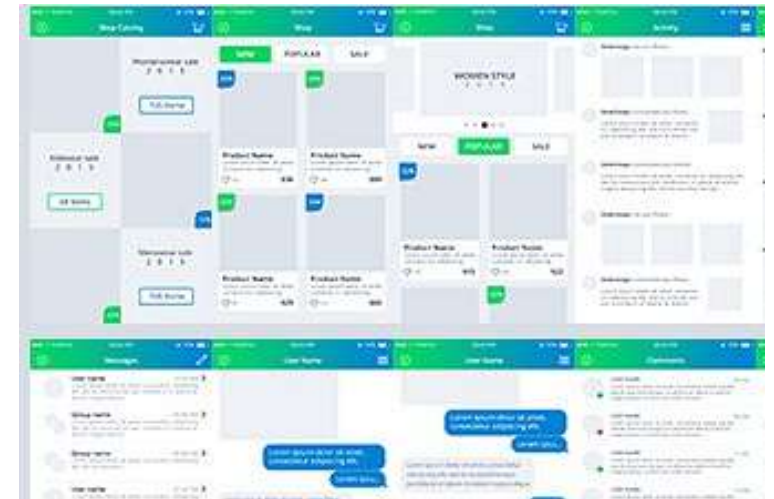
Shop Catalog

Womenswear sale
2 0 1 5

Full Name

Sidewear sale
2 0 1 5

All Items

Menswear sale
2 0 1 5

Full Name

Shop

NEW POPULAR SALE

Product Name

Product Name

Product Name

Product Name

Shop

WOMEN STYLE
2 0 1 5

NEW POPULAR SALE

Product Name

Product Name

Activity

Messages

User Name

Group Name

Group Name

User Name

User Name

Lorem ipsum dolor sit amet, consectetur adipiscing elit.

Lorem ipsu...

Lorem ipsum dolor sit amet, consectetur adipiscing elit.

Lorem ipsu...

Comments

User Name

User Name

User Name

User Name